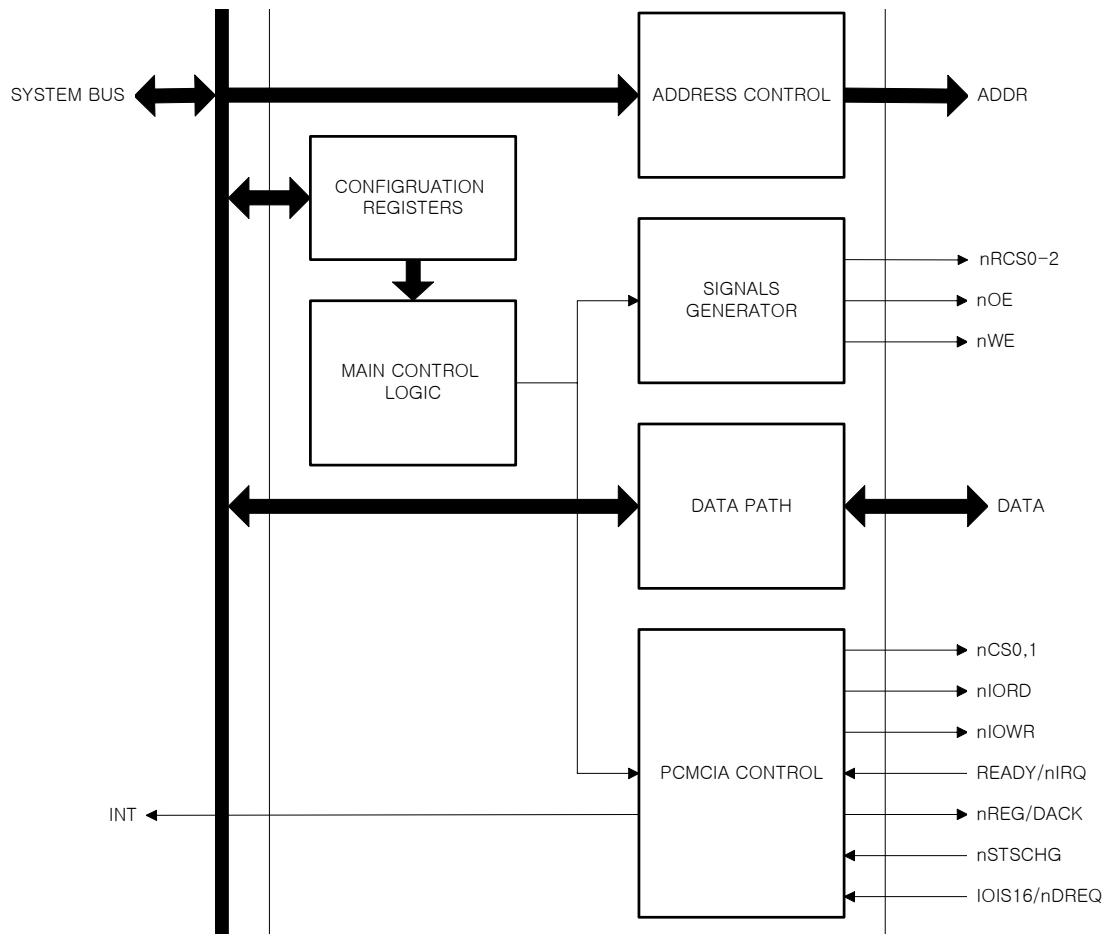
SYSTEM BUS

ADDRESS CONTROL

ADDR

CONFIGRUATION REGISTERS

SIGNALS GENERATOR

nRCS0-2

nOE

nWE

MAIN CONTROL LOGIC

DATA PATH

DATA

nCS0,1

nIORD

nIOWR

PCMCIA CONTROL

READY/nIRQ

INT

nREG/DACK

nSTSCHG

IOIS16/nDREQ